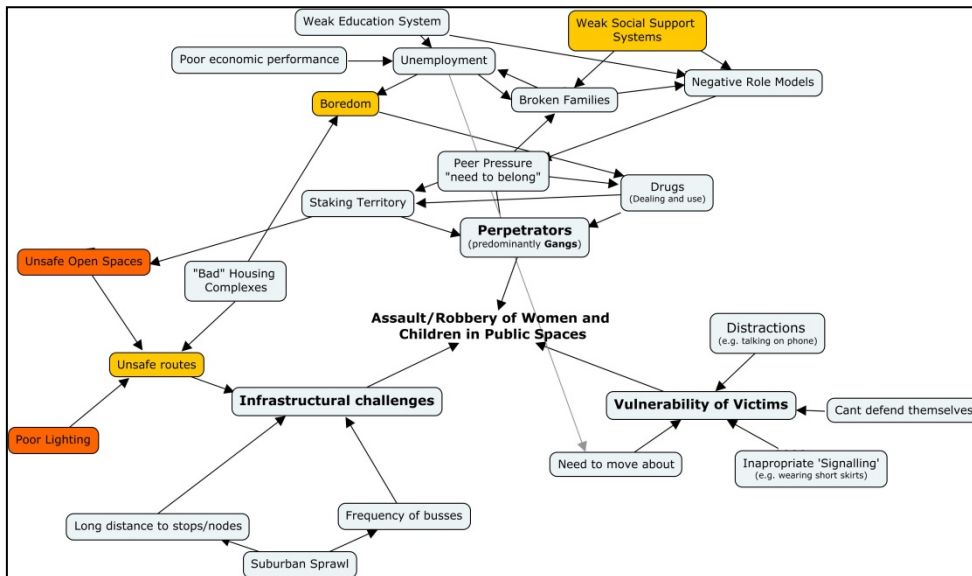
Weak Education System

Weak Social Support Systems

Poor economic performance

Unemployment

Negative Role Models

Boredom

Broken Families

Peer Pressure "need to belong"

Drugs (Dealing and use)

Staking Territory

Perpetrators (predominantly Gangs)

Unsafe Open Spaces

"Bad" Housing Complexes

Assault/Robbery of Women and Children in Public Spaces

Distractions (e.g. talking on phone)

Unsafe routes

Infrastructural challenges

Vulnerability of Victims

Cant defend themselves

Poor Lighting

Need to move about

Inapropriate 'Signalling' (e.g. wearing short skirts)

Frequency of busses

Long distance to stops/nodes

Suburban Sprawl